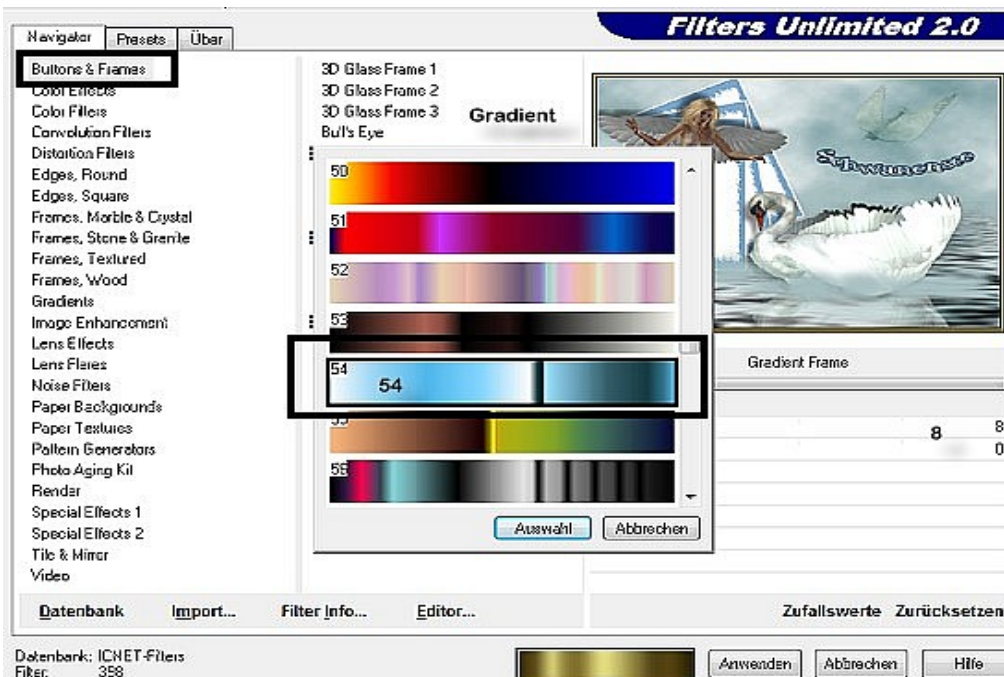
Navigator Presets Über

Filters Unlimited 2.0

Buttons & Frames
Color Effects
Color Filters
Convolution Filters
Distortion Filters
Edges, Round
Edges, Square
Frames, Marble & Crystal
Frames, Stone & Granite
Frames, Textured
Frames, Wood
Gradients
Image Enhancement
Lens Effects
Lens Flares
Noise Filters
Paper Backgrounds
Paper Textures
Pattern Generators
Photo Aging Kit
Render
Special Effects 1
Special Effects 2
Tile & Mirror
Video

3D Glass Frame 1
3D Glass Frame 2
3D Glass Frame 3
Bull's Eye

Gradient

50
51
52
53
54
54
55
56

Auswahl Abbrechen

Schwanensee

Gradient Frame

8 8
0

Datenbank Import... Filter Info... Editor...

Zufallswerte Zurücksetzen

Datenbank: ICNET-Filters
Filter: 358

Anwenden Abbrechen Hilfe